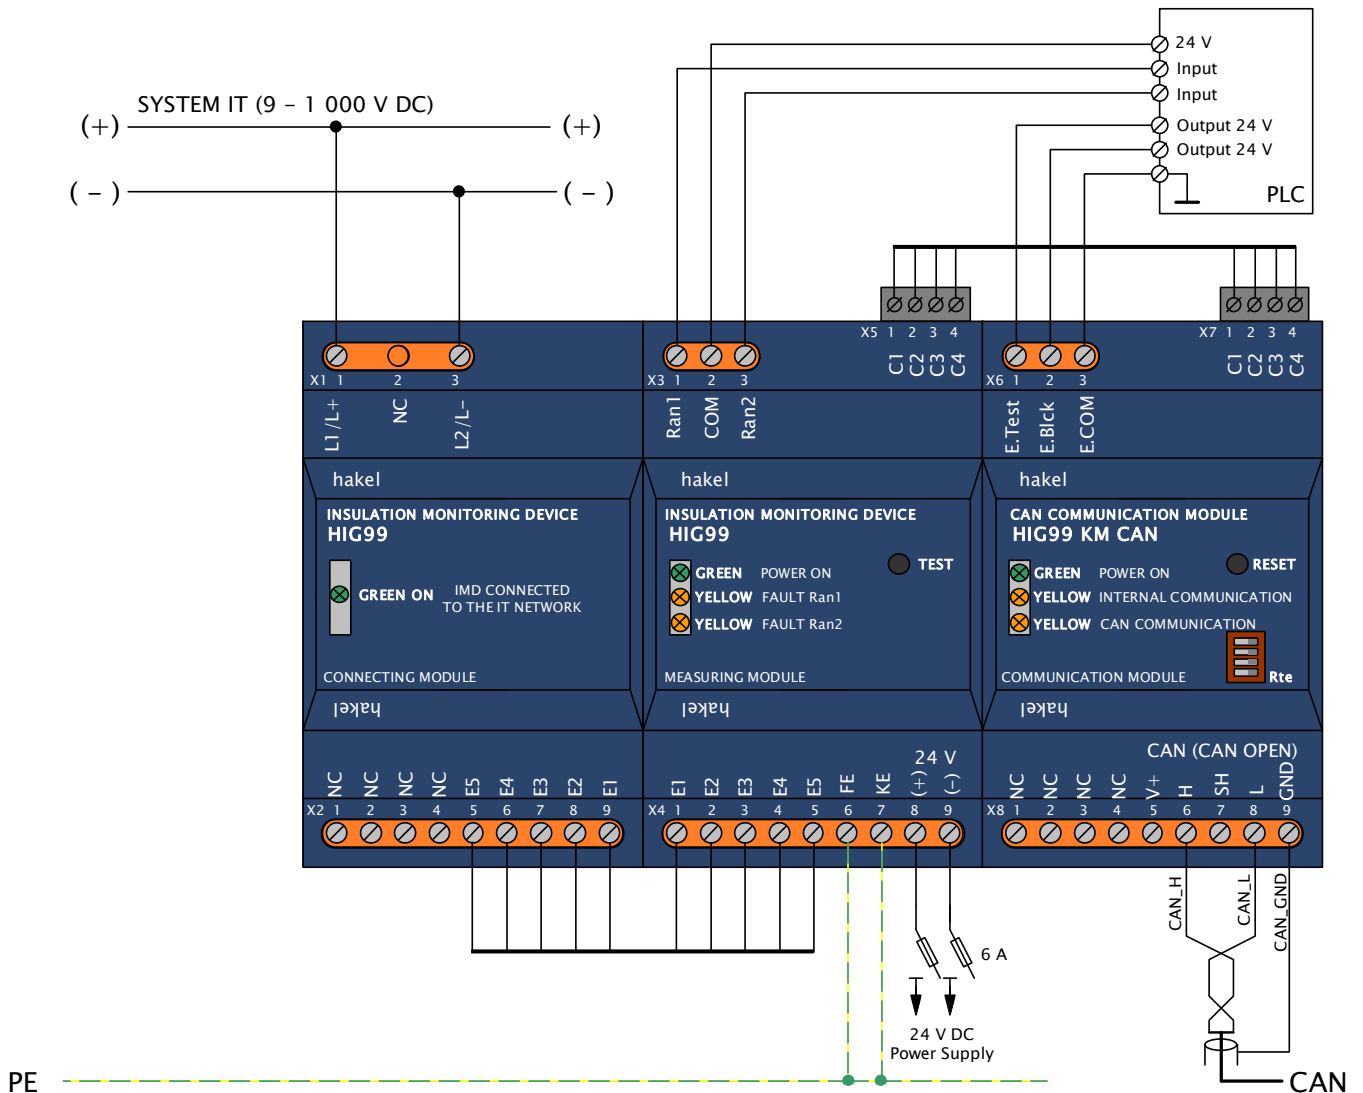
24 V
Input
Input
Output 24 V
Output 24 V
PLC

SYSTEM IT (9 – 1 000 V DC)
(+)
(+)
( – )
( – )

X5 1 2 3 4
C1 C2 C3 C4
X7 1 2 3 4
C1 C2 C3 C4

X1 1 2 3
L1/L+ NC L2/L–
X3 1 2 3
Ran1 COM Ran2
X6 1 2 3
E.Test E.Blck E.COM

hakel
INSULATION MONITORING DEVICE
HIG99
GREEN ON IMD CONNECTED TO THE IT NETWORK
CONNECTING MODULE
hakel

hakel
INSULATION MONITORING DEVICE
HIG99
TEST
GREEN POWER ON
YELLOW FAULT Ran1
YELLOW FAULT Ran2
MEASURING MODULE
hakel

hakel
CAN COMMUNICATION MODULE
HIG99 KM CAN
RESET
GREEN POWER ON
YELLOW INTERNAL COMMUNICATION
YELLOW CAN COMMUNICATION
COMMUNICATION MODULE
Rte
hakel

NC NC NC NC E5 E4 E3 E2 E1
X2 1 2 3 4 5 6 7 8 9
24 V
E1 E2 E3 E4 E5 FE KE (+) (-)
X4 1 2 3 4 5 6 7 8 9
CAN (CAN OPEN)
NC NC NC NC V+ H SH L GND
X8 1 2 3 4 5 6 7 8 9

CAN_H
CAN_L
CAN_GND
6 A
24 V DC
Power Supply
PE
CAN